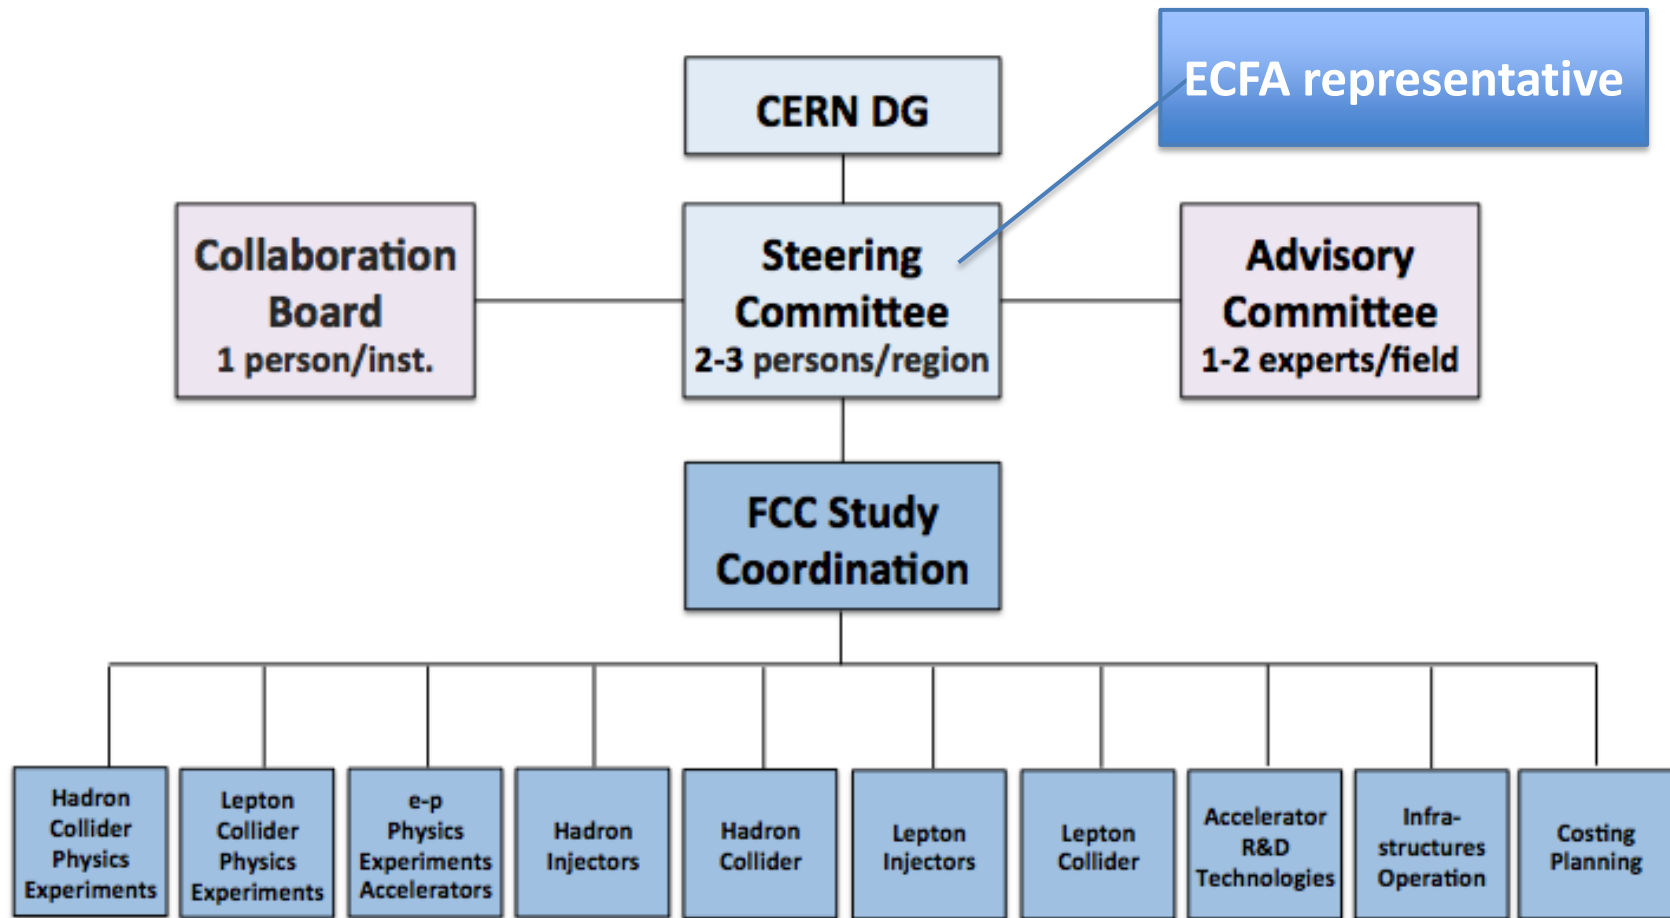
ECFA representative

CERN DG

Collaboration Board
1 person/inst.

Steering Committee
2-3 persons/region

Advisory Committee
1-2 experts/field

FCC Study Coordination

Hadron Collider Physics Experiments

Lepton Collider Physics Experiments

e-p Physics Experiments Accelerators

Hadron Injectors

Hadron Collider

Lepton Injectors

Lepton Collider

Accelerator R&D Technologies

Infra-structures Operation

Costing Planning